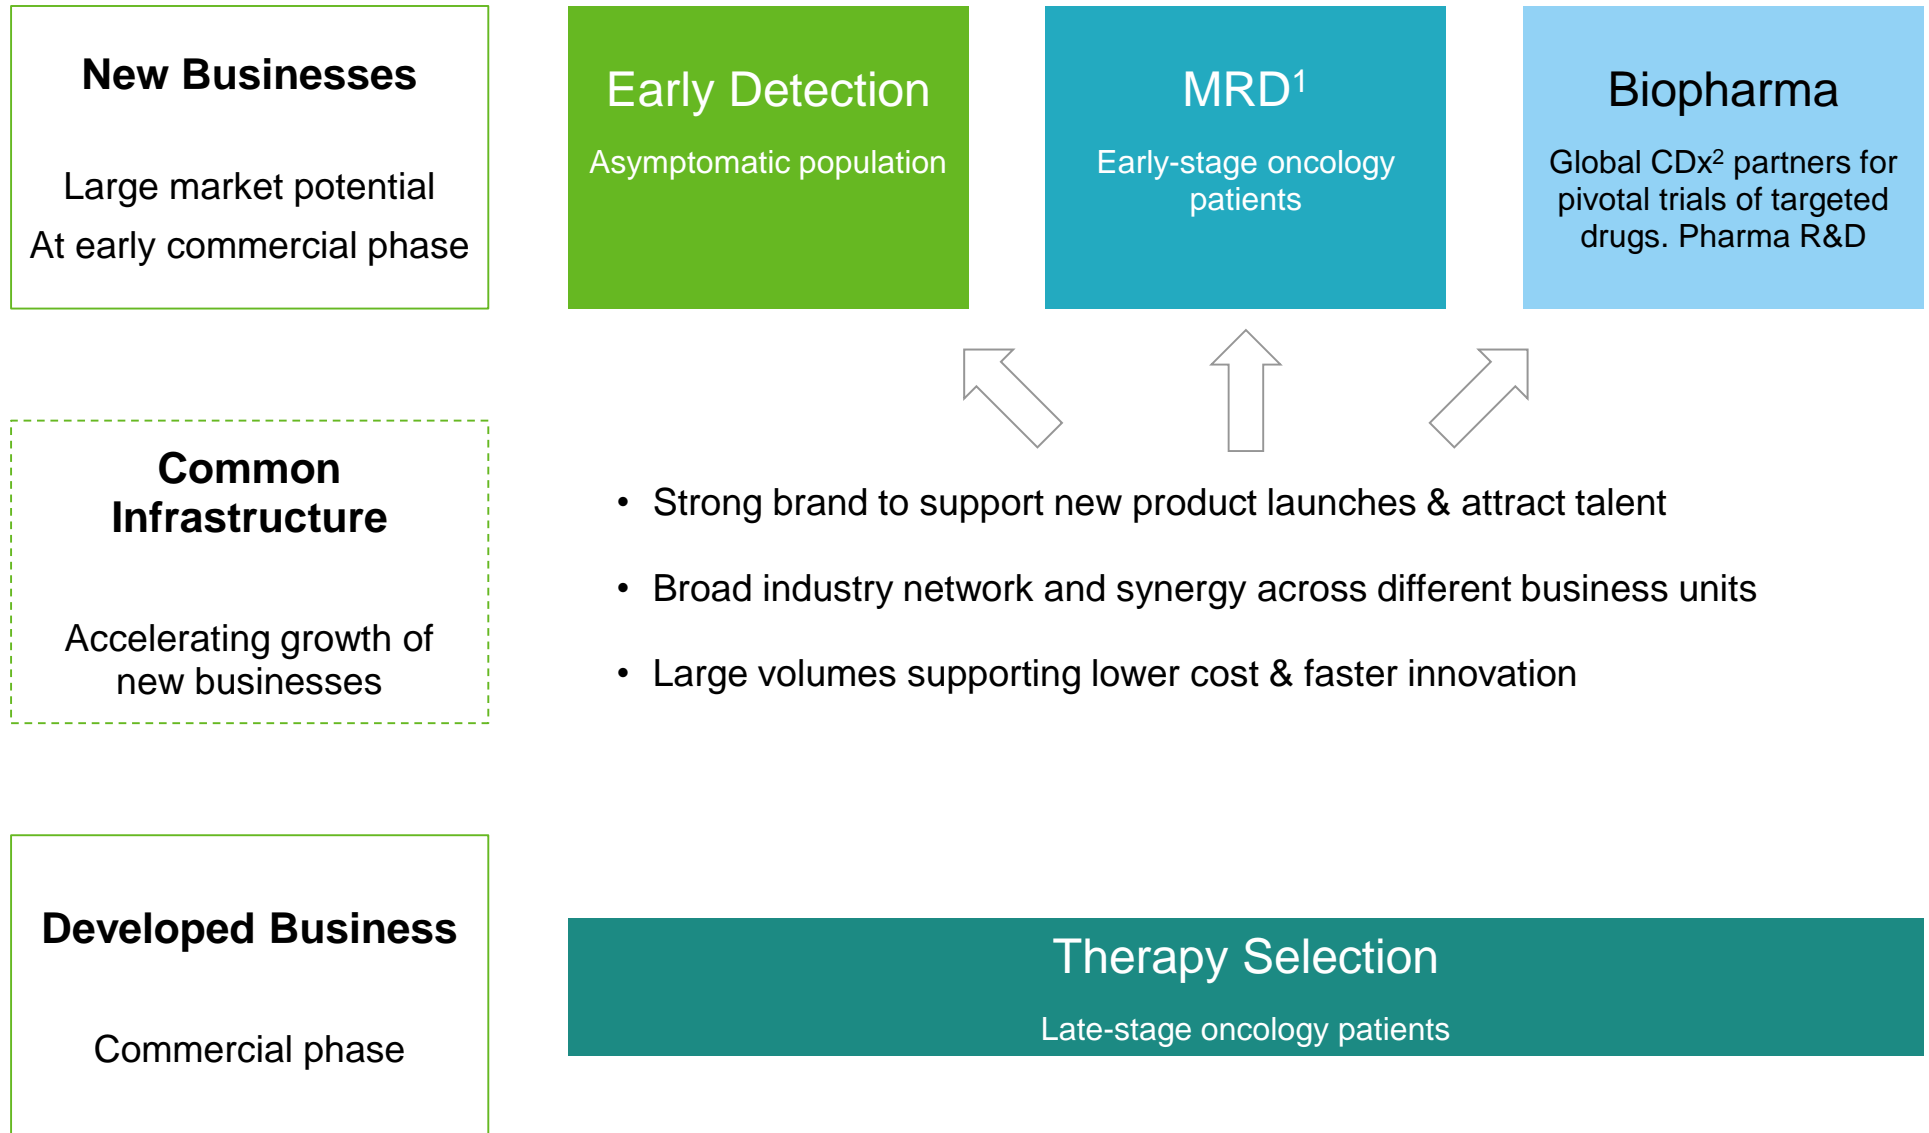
New Businesses

Large market potential

At early commercial phase

Early Detection

Asymptomatic population

MRD$^1$

Early-stage oncology patients

Biopharma

Global CDx$^2$ partners for pivotal trials of targeted drugs. Pharma R&D

Common Infrastructure

Accelerating growth of new businesses

• Strong brand to support new product launches & attract talent

• Broad industry network and synergy across different business units

• Large volumes supporting lower cost & faster innovation

Developed Business

Commercial phase

Therapy Selection

Late-stage oncology patients